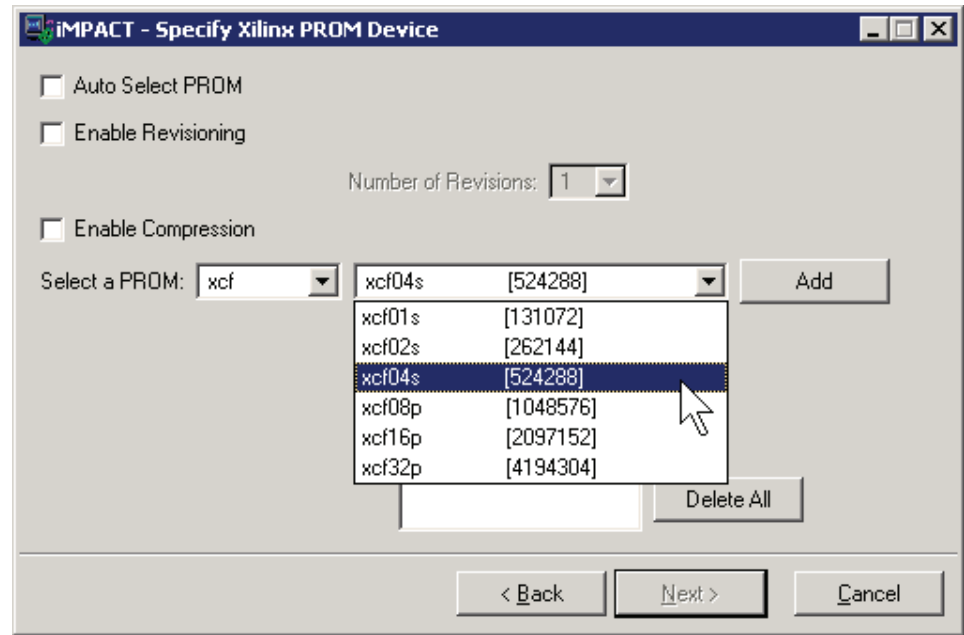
iMPACT - Specify Xilinx PROM Device

Auto Select PROM

Enable Revisioning

Number of Revisions: 1

Enable Compression

Select a PROM: xcf

xcf04s [524288]

Add

| | |
|---|---|
| xcf01s | [131072] |
| xcf02s | [262144] |
| xcf04s | [524288] |
| xcf08p | [1048576] |
| xcf16p | [2097152] |
| xcf32p | [4194304] |

Delete All

< Back

Next >

Cancel